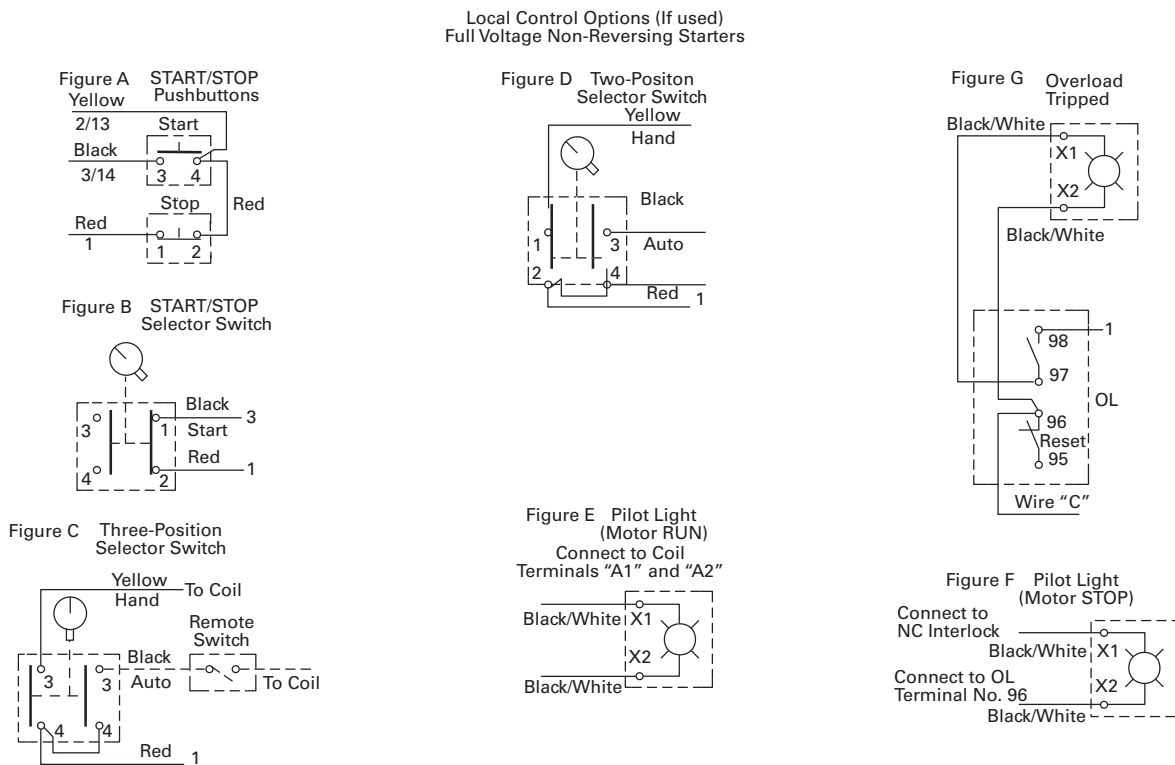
Local Control Options (If used)
Full Voltage Non-Reversing Starters

Figure A START/STOP Pushbuttons

Yellow
2/13
Start
Black
3/14
3 4
Stop
Red
Red
1
1 2

Figure B START/STOP Selector Switch

Black
3
3
1
Start
Red
1
4
2

Figure C Three-Position Selector Switch

Yellow
To Coil
Hand
Remote Switch
Black
3
3
Auto
To Coil
4
4
Red
1

Figure D Two-Positon Selector Switch

Yellow
Hand
Black
1
3
Auto
2
4
Red
1

Figure E Pilot Light (Motor RUN)
Connect to Coil Terminals "A1" and "A2"

Black/White
X1
X2
Black/White

Figure G Overload Tripped

Black/White
X1
X2
Black/White
1
98
97
OL
96
Reset
95
Wire "C"

Figure F Pilot Light (Motor STOP)

Connect to NC Interlock
Black/White
X1
Connect to OL Terminal No. 96
X2
Black/White